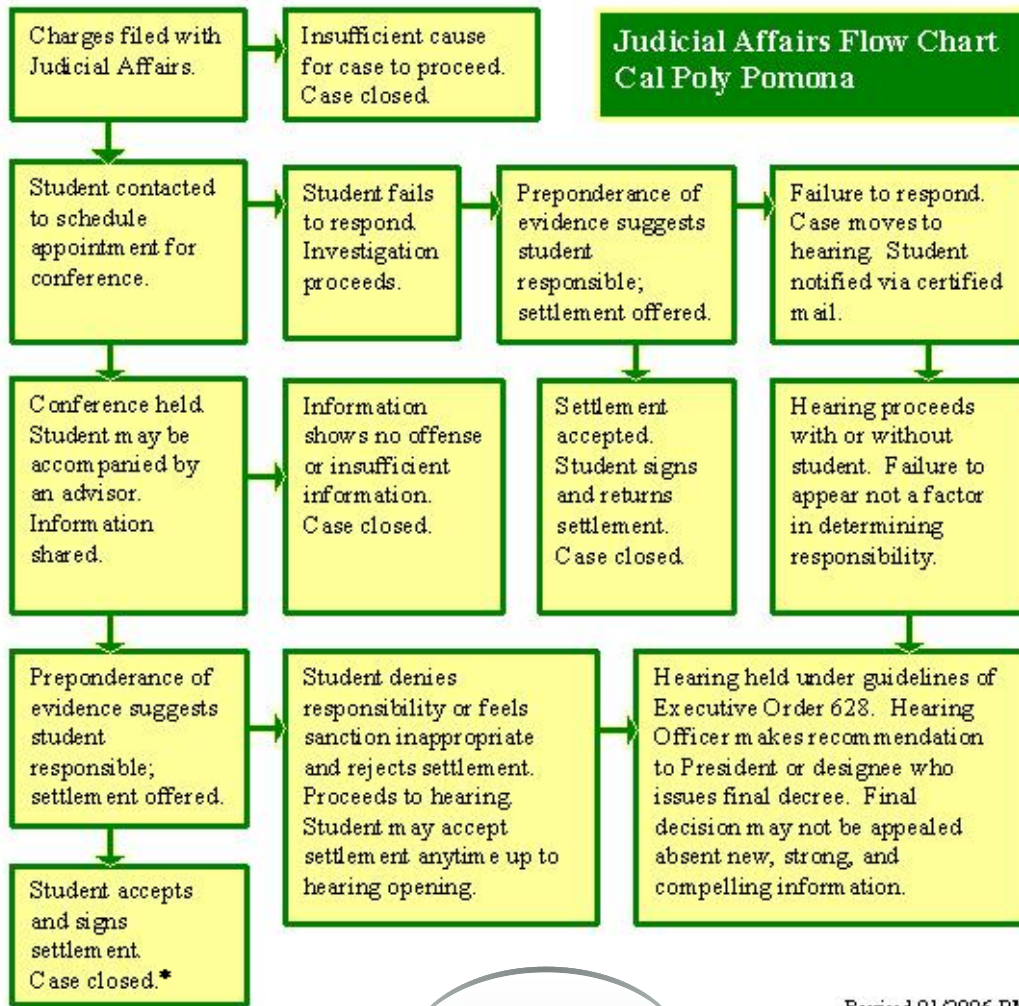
Judicial Affairs Flow Chart
Cal Poly Pomona

Charges filed with Judicial Affairs.

Insufficient cause for case to proceed. Case closed.

Student contacted to schedule appointment for conference.

Student fails to respond. Investigation proceeds.

Preponderance of evidence suggests student responsible; settlement offered.

Failure to respond. Case moves to hearing. Student notified via certified mail.

Conference held. Student may be accompanied by an advisor. Information shared.

Information shows no offense or insufficient information. Case closed.

Settlement accepted. Student signs and returns settlement. Case closed.

Hearing proceeds with or without student. Failure to appear not a factor in determining responsibility.

Preponderance of evidence suggests student responsible; settlement offered.

Student denies responsibility or feels sanction inappropriate and rejects settlement. Proceeds to hearing. Student may accept settlement anytime up to hearing opening.

Hearing held under guidelines of Executive Order 628. Hearing Officer makes recommendation to President or designee who issues final decree. Final decision may not be appealed absent new, strong, and compelling information.

Student accepts and signs settlement. Case closed.*

Revised 01/2006 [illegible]